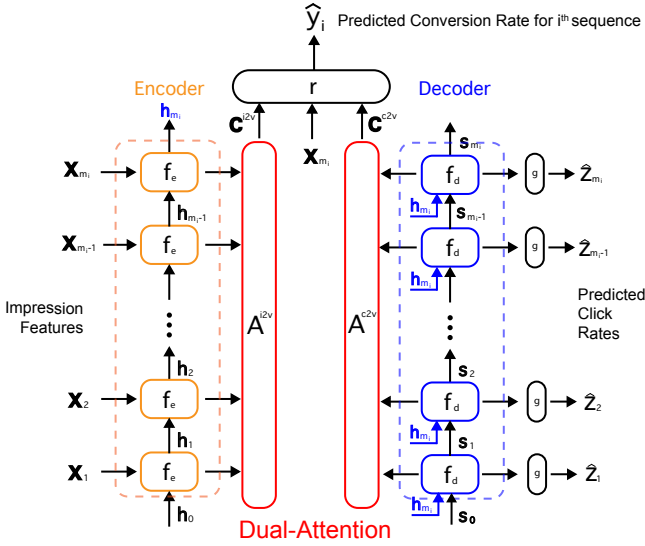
$\hat{y}_i$ Predicted Conversion Rate for $i^{th}$ sequence

r

Encoder

Decoder

$\mathbf{h}_{m_i}$

$\mathbf{c}^{i2v}$

$\mathbf{x}_{m_i}$

$\mathbf{c}^{c2v}$

$\mathbf{s}_{m_i}$

$\mathbf{x}_{m_i}$ $f_e$

$f_d$ g $\hat{z}_{m_i}$

$\mathbf{h}_{m_i}$ $\mathbf{s}_{m_i-1}$

$\mathbf{h}_{m_i-1}$

$\mathbf{x}_{m_i-1}$ $f_e$

$f_d$ g $\hat{z}_{m_i-1}$

$\mathbf{h}_{m_i}$

Impression Features

$A^{i2v}$

$A^{c2v}$

Predicted Click Rates

$\mathbf{h}_2$

$\mathbf{s}_2$

$\mathbf{x}_2$ $f_e$

$f_d$ g $\hat{z}_2$

$\mathbf{h}_{m_i}$ $\mathbf{s}_1$

$\mathbf{h}_1$

$\mathbf{x}_1$ $f_e$

$f_d$ g $\hat{z}_1$

$\mathbf{h}_{m_i}$ $\mathbf{s}_0$

$\mathbf{h}_0$

Dual-Attention